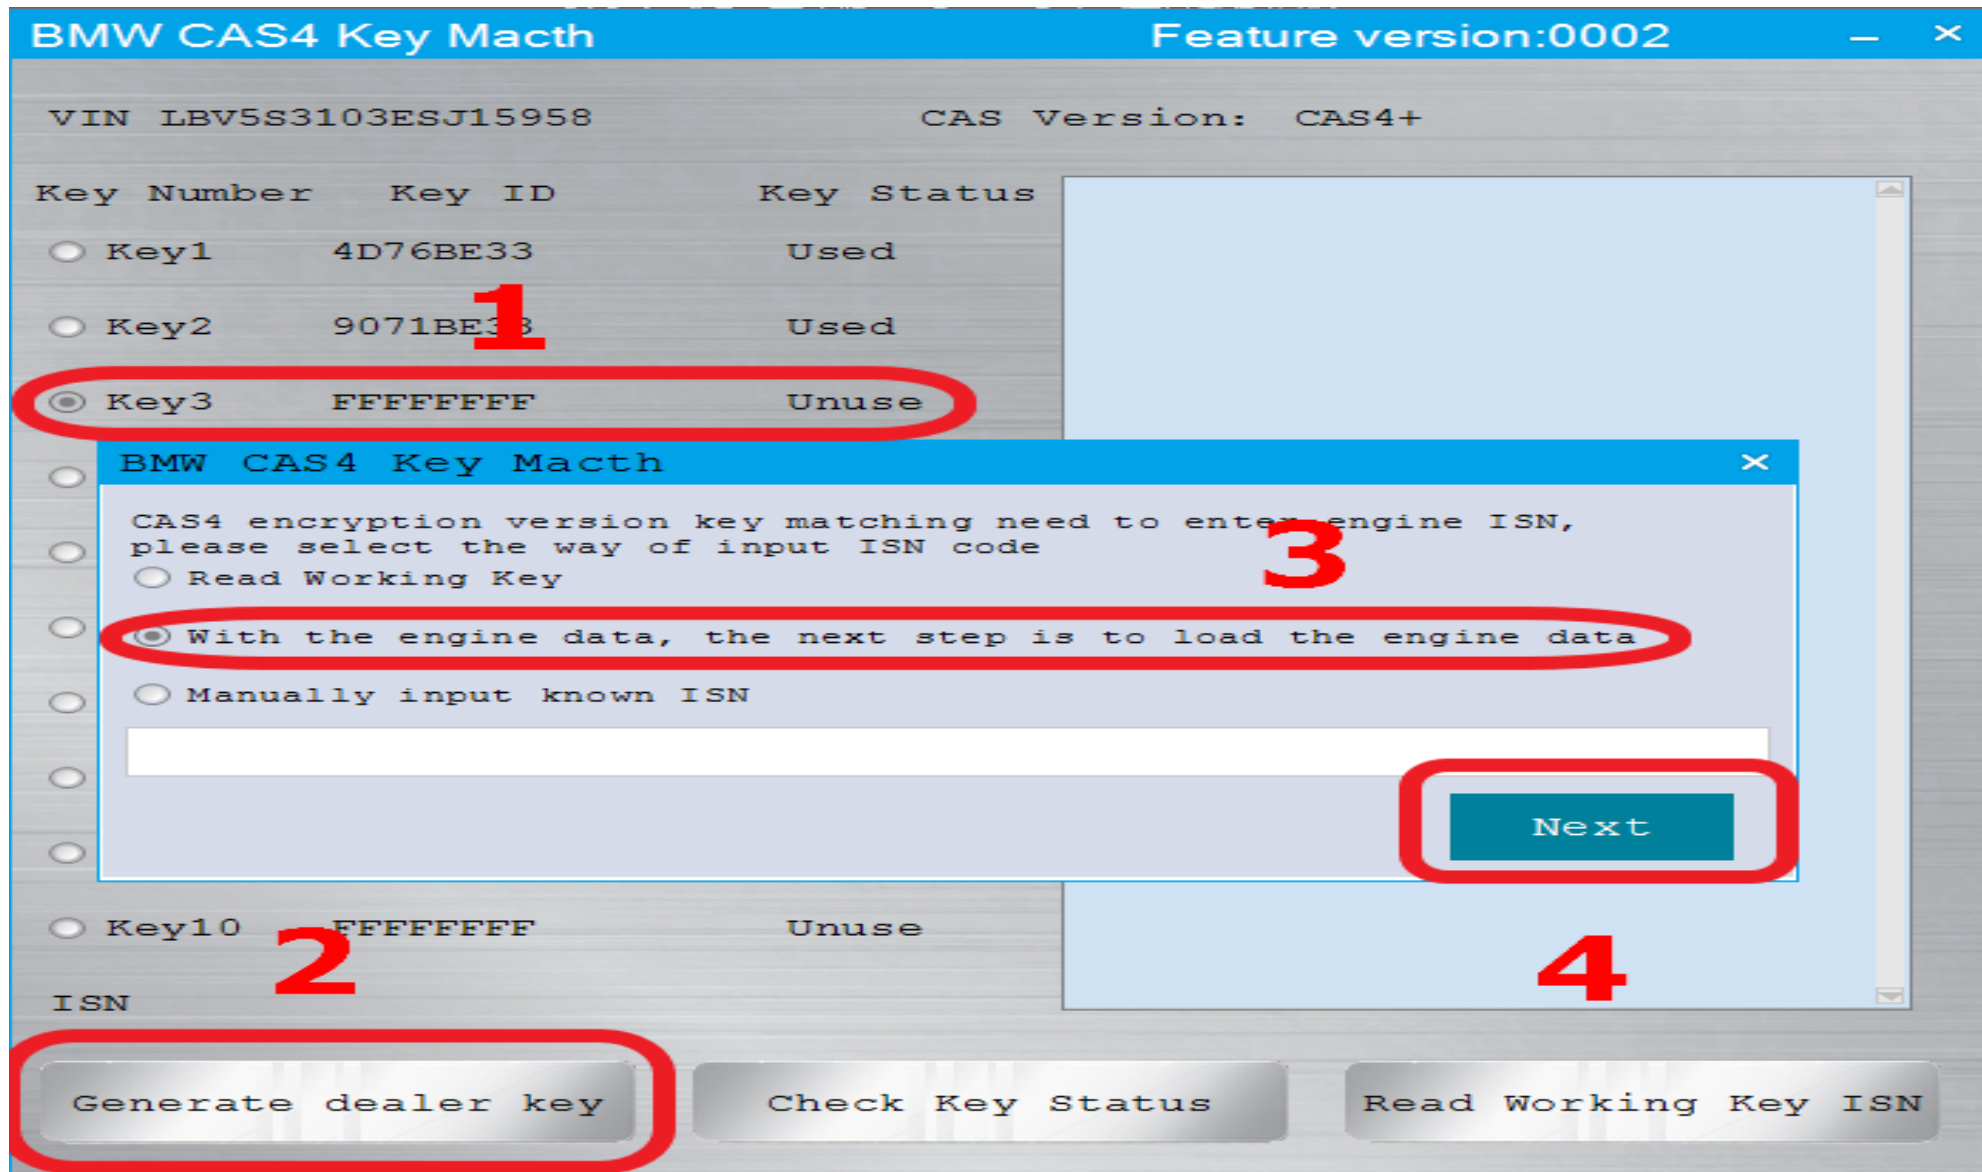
BMW CAS4 Key Macth Feature version:0002

VIN LBV5S3103ESJ15958 CAS Version: CAS4+

Key Number Key ID Key Status

Key1 4D76BE33 Used

Key2 9071BE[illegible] Used

1

Key3 FFFFFFFF Unuse

BMW CAS4 Key Macth

CAS4 encryption version key matching need to ente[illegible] engine ISN, please select the way of input ISN code

Read Working Key

3

With the engine data, the next step is to load the engine data

Manually input known ISN

Next

Key10 FFFFFFFF Unuse

2

4

ISN

Generate dealer key

Check Key Status

Read Working Key ISN